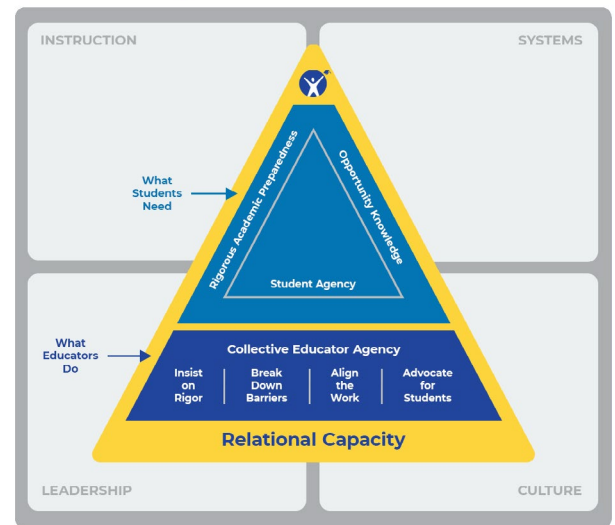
INSTRUCTION

SYSTEMS

What Students Need

Rigorous Academic Preparedness

Opportunity Knowledge

Student Agency

What Educators Do

Collective Educator Agency

Insist on Rigor

Break Down Barriers

Align the Work

Advocate for Students

Relational Capacity

LEADERSHIP

CULTURE